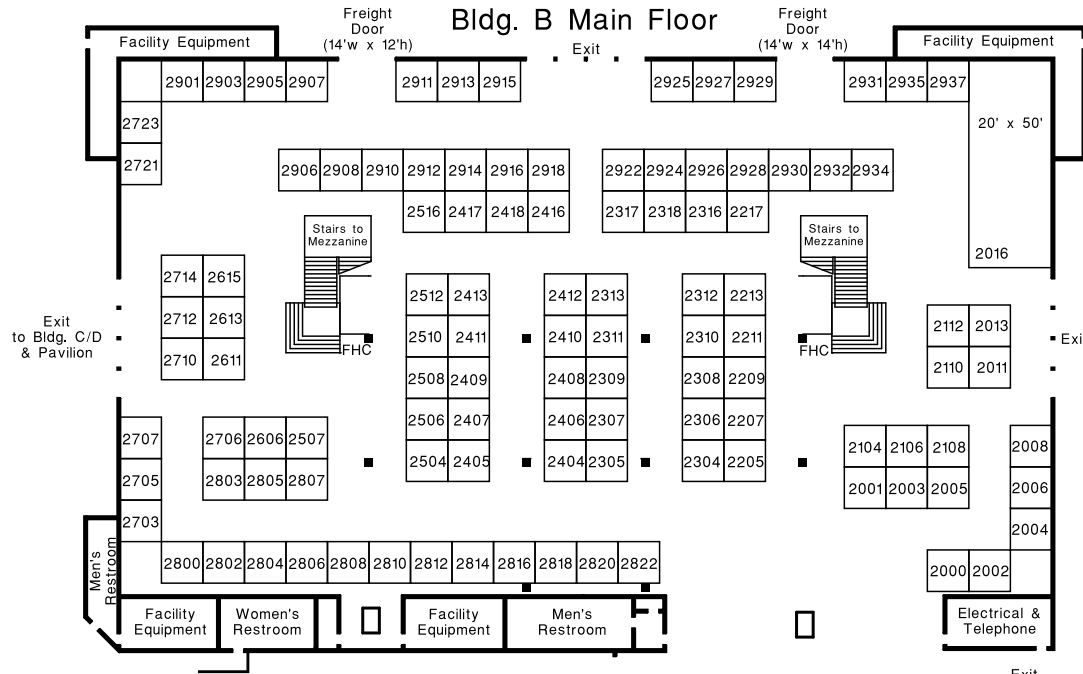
Bldg. B Main Floor

Freight Door (14'w x 12'h)

Exit

Freight Door (14'w x 14'h)

Facility Equipment

Facility Equipment

2901 2903 2905 2907

2911 2913 2915

2925 2927 2929

2931 2935 2937

2723

2721

20' x 50'

2906 2908 2910 2912 2914 2916 2918

2922 2924 2926 2928 2930 2932 2934

2516 2417 2418 2416

2317 2318 2316 2217

Stairs to Mezzanine

Stairs to Mezzanine

2016

2714 2615

2712 2613

2710 2611

Exit to Bldg. C/D & Pavilion

2512 2413

2510 2411

2508 2409

2506 2407

2504 2405

2412 2313

2410 2311

2408 2309

2406 2307

2404 2305

2312 2213

2310 2211

2308 2209

2306 2207

2304 2205

FHC

FHC

2112 2013

2110 2011

Exi

2707

2705

2703

2706 2606 2507

2803 2805 2807

2104 2106 2108

2001 2003 2005

2008

2006

2004

2000 2002

2800 2802 2804 2806 2808 2810 2812 2814 2816 2818 2820 2822

Men's Restroom

Facility Equipment

Women's Restroom

Facility Equipment

Men's Restroom

Electrical & Telephone

Exit